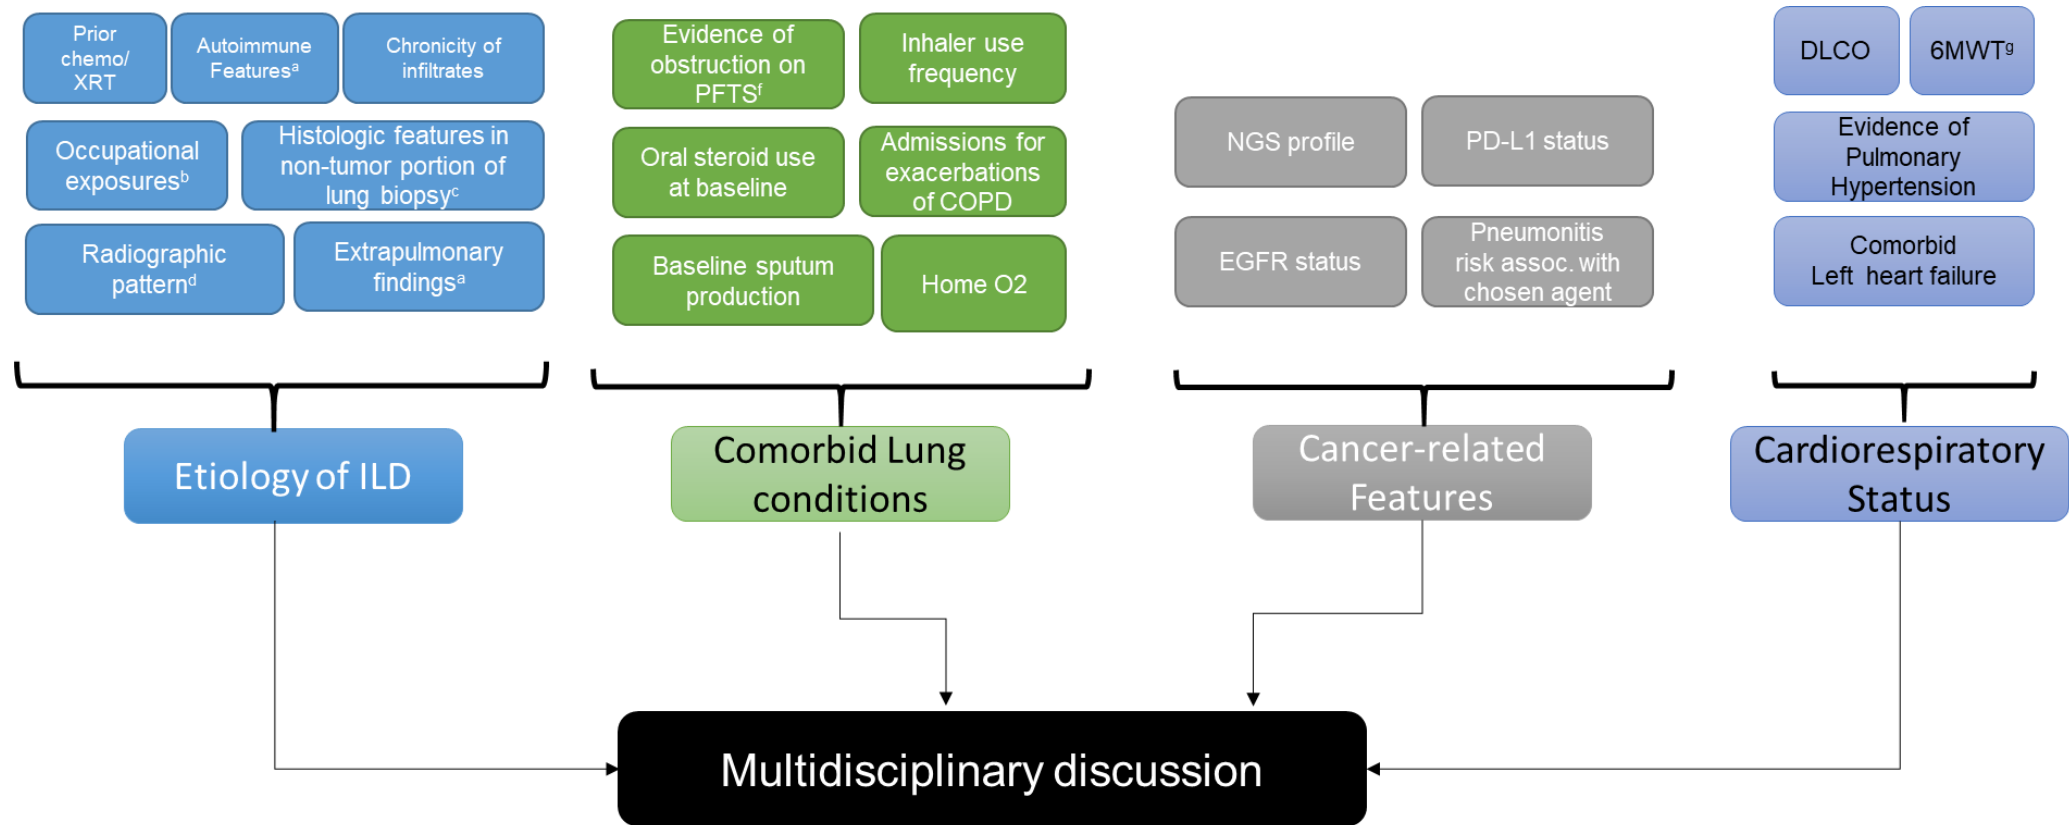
Prior chemo/ XRT

Autoimmune Features$^{a}$

Chronicity of infiltrates

Occupational exposures$^{b}$

Histologic features in non-tumor portion of lung biopsy$^{c}$

Radiographic pattern$^{d}$

Extrapulmonary findings$^{a}$

Evidence of obstruction on PFTS$^{f}$

Inhaler use frequency

Oral steroid use at baseline

Admissions for exacerbations of COPD

Baseline sputum production

Home O2

NGS profile

PD-L1 status

EGFR status

Pneumonitis risk assoc. with chosen agent

DLCO

6MWT$^{g}$

Evidence of Pulmonary Hypertension

Comorbid Left heart failure

Etiology of ILD

Comorbid Lung conditions

Cancer-related Features

Cardiorespiratory Status

Multidisciplinary discussion